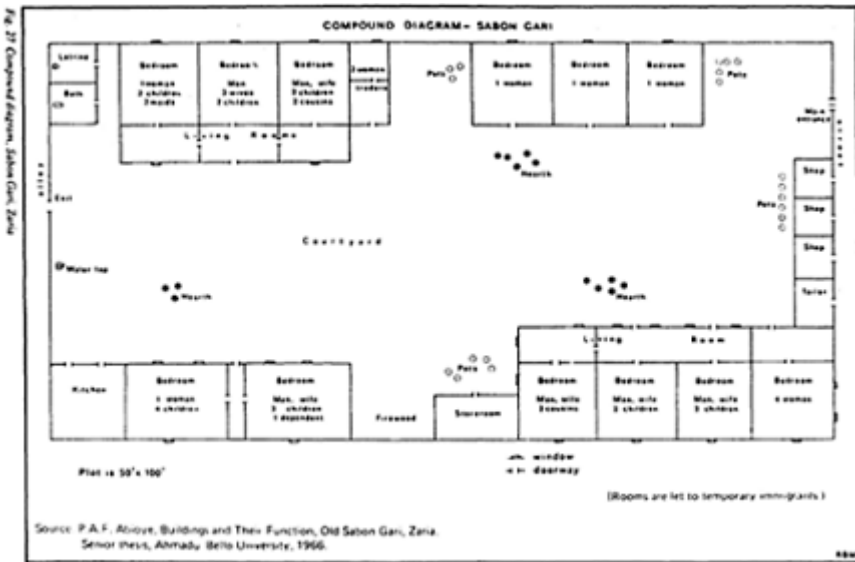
Fig. 27 Compound diagram, Sabon Gari, Zaria

COMPOUND DIAGRAM – SABON GARI

Latrine

Bath

Bedroom
1 woman
2 children
2 maids

Bedroom
Man
2 wives
2 children

Bedroom
Man, wife
2 children
2 cousins

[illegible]

Pots

Bedroom
1 woman

Bedroom
1 woman

Bedroom
1 woman

Pots

Main entrance

Living Rooms

Hearth

Exit

Shop

Pots

Shop

Shop

Courtyard

Water tap

Hearth

Hearth

Tailor

Living Room

Pots

Kitchen

Bedroom
1 woman
4 children

Bedroom
Man, wife
3 children
1 dependent

Firewood

Storeroom

Bedroom
Man, wife
2 cousins

Bedroom
Man, wife
2 children

Bedroom
Man, wife
3 children

Bedroom
4 women

Plot is 50' x 100'

window
doorway

(Rooms are let to temporary immigrants.)

Source: P.A.F. Abiove, Buildings and Their Function, Old Sabon Gari, Zaria.
Senior thesis, Ahmadu Bello University, 1966.

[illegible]